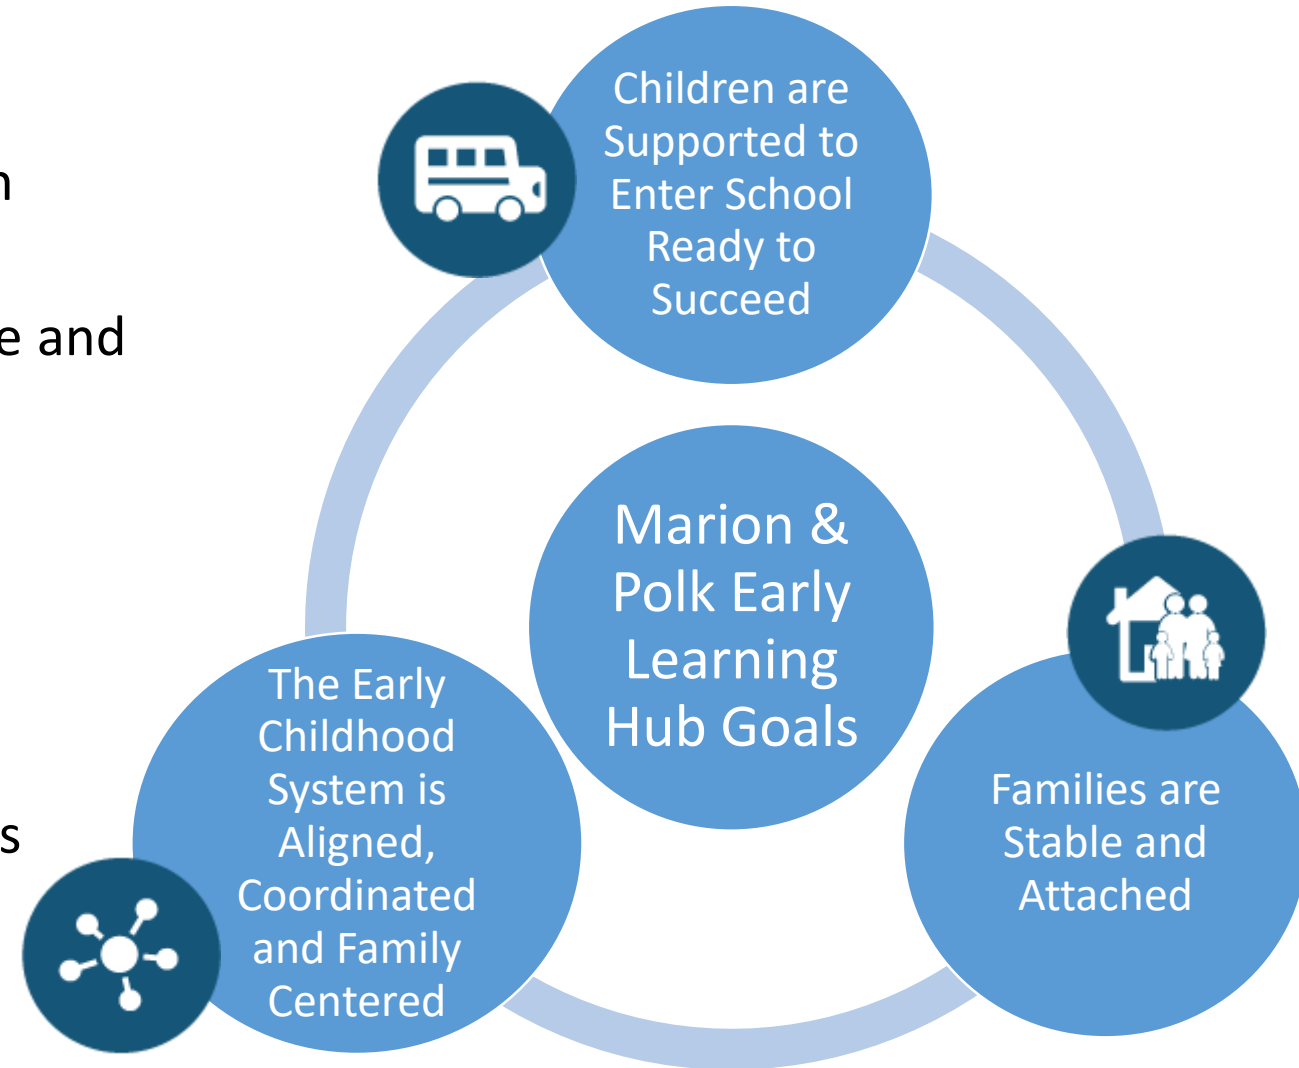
n

e and

s

Children are Supported to Enter School Ready to Succeed

Marion & Polk Early Learning Hub Goals

The Early Childhood System is Aligned, Coordinated and Family Centered

Families are Stable and Attached